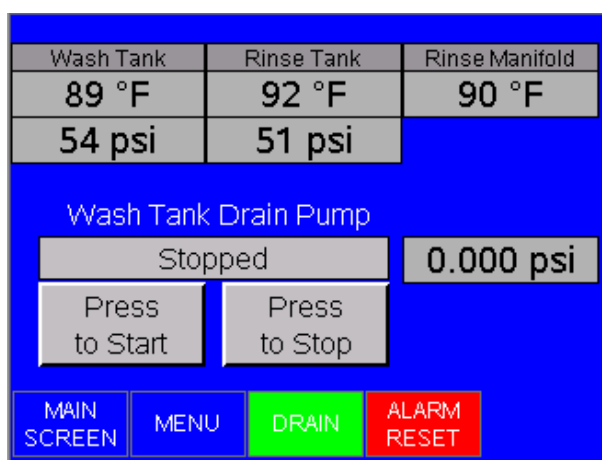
| Wash Tank | Rinse Tank | Rinse Manifold |
|---|---|---|
| 89 °F | 92 °F | 90 °F |
| 54 psi | 51 psi | |

Wash Tank Drain Pump

Stopped

0.000 psi

Press to Start

Press to Stop

MAIN SCREEN

MENU

DRAIN

ALARM RESET